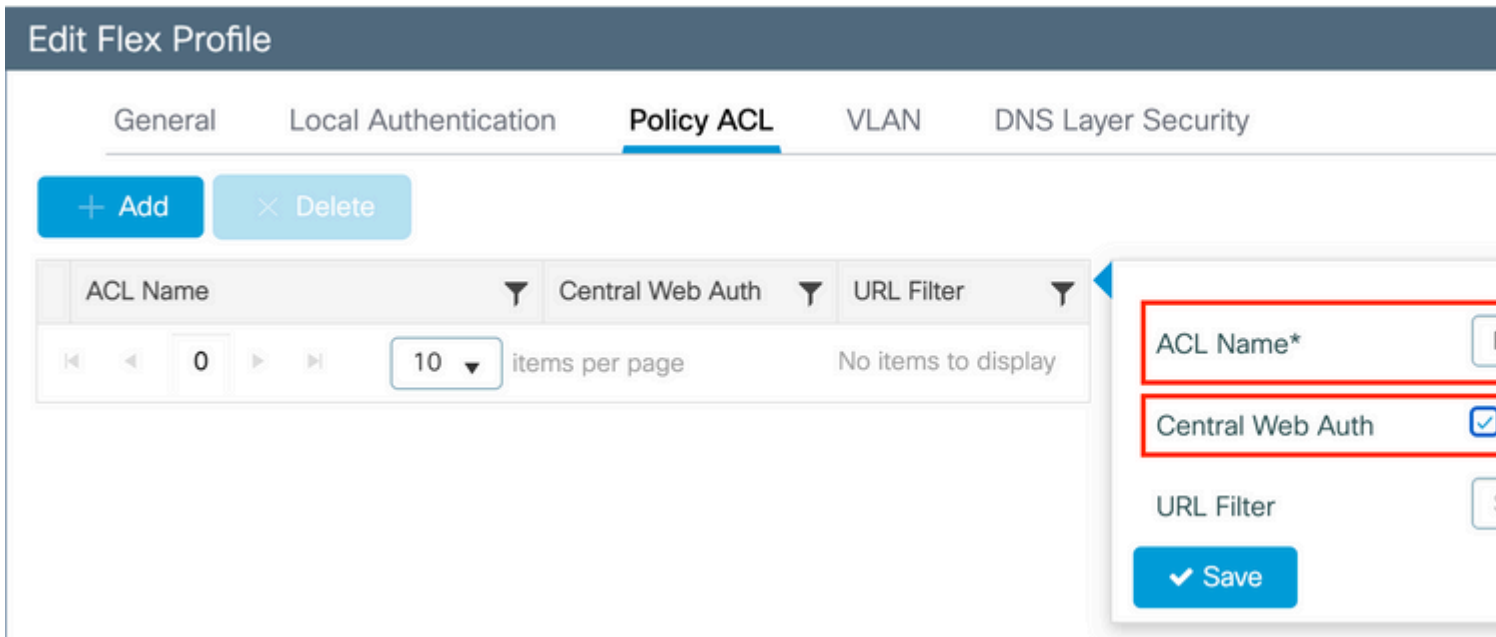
Edit Flex Profile

General Local Authentication Policy ACL VLAN DNS Layer Security

+ Add × Delete

| ACL Name | Central Web Auth | URL Filter |
|---|---|---|

0 10 items per page No items to display

ACL Name*

Central Web Auth

URL Filter

Save